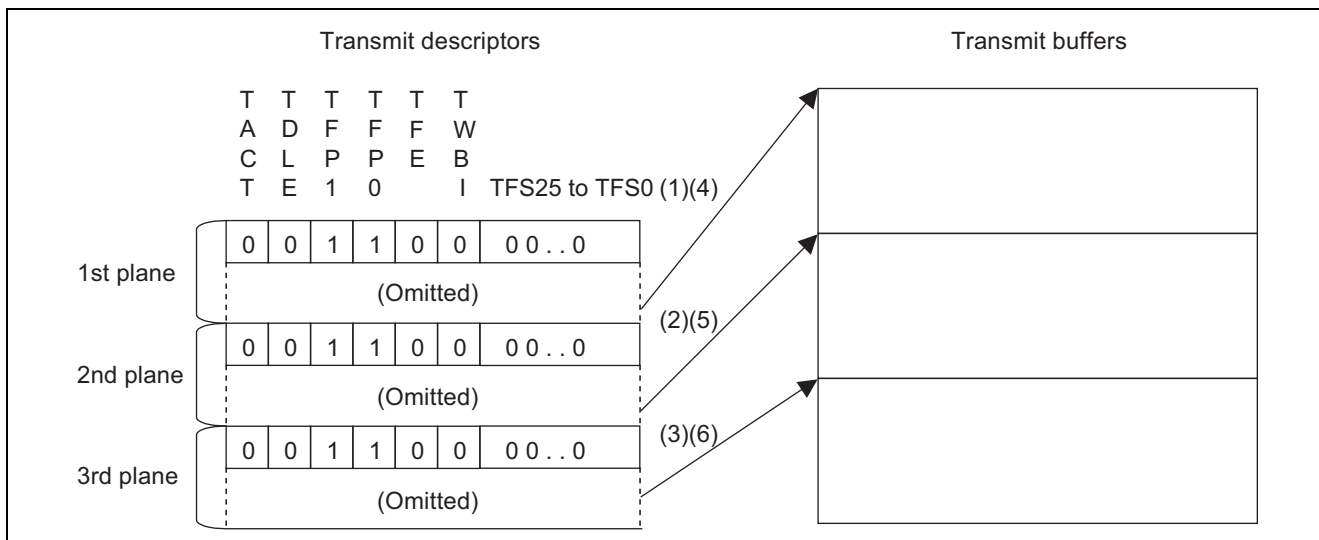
Transmit descriptors

Transmit buffers

| TACT | TDLE | TFP1 | TFP0 | TFE | TWBI | TFS25 to TFS0 (1)(4) |
|---|---|---|---|---|---|---|
| 0 | 0 | 1 | 1 | 0 | 0 | 00..0 |
| (Omitted) | | | | | | |
| 0 | 0 | 1 | 1 | 0 | 0 | 00..0 |
| (Omitted) | | | | | | |
| 0 | 0 | 1 | 1 | 0 | 0 | 00..0 |
| (Omitted) | | | | | | |

1st plane

2nd plane

3rd plane

(2)(5)

(3)(6)